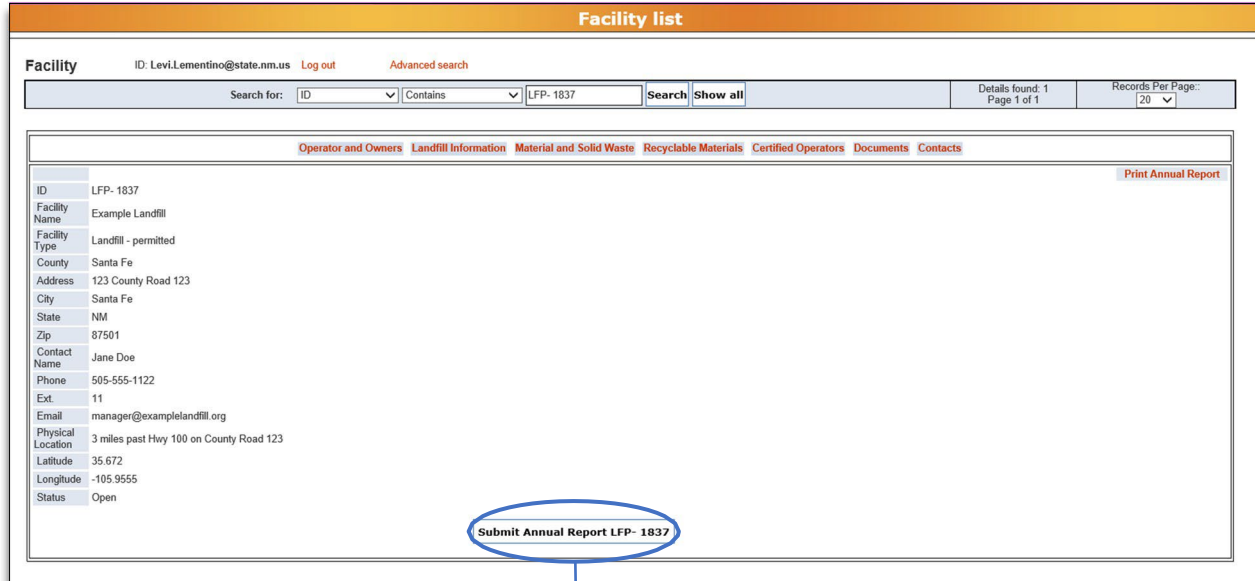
Facility list

Facility ID: Levi.Lementino@state.nm.us Log out Advanced search

Search for: ID Contains LFP- 1837 Search Show all

Details found: 1
Page 1 of 1

Records Per Page::
20

Operator and Owners Landfill Information Material and Solid Waste Recyclable Materials Certified Operators Documents Contacts

Print Annual Report

| | |
|---|---|
| ID | LFP- 1837 |
| Facility Name | Example Landfill |
| Facility Type | Landfill - permitted |
| County | Santa Fe |
| Address | 123 County Road 123 |
| City | Santa Fe |
| State | NM |
| Zip | 87501 |
| Contact Name | Jane Doe |
| Phone | 505-555-1122 |
| Ext. | 11 |
| Email | manager@examplelandfill.org |
| Physical Location | 3 miles past Hwy 100 on County Road 123 |
| Latitude | 35.672 |
| Longitude | -105.9555 |
| Status | Open |

Submit Annual Report LFP- 1837